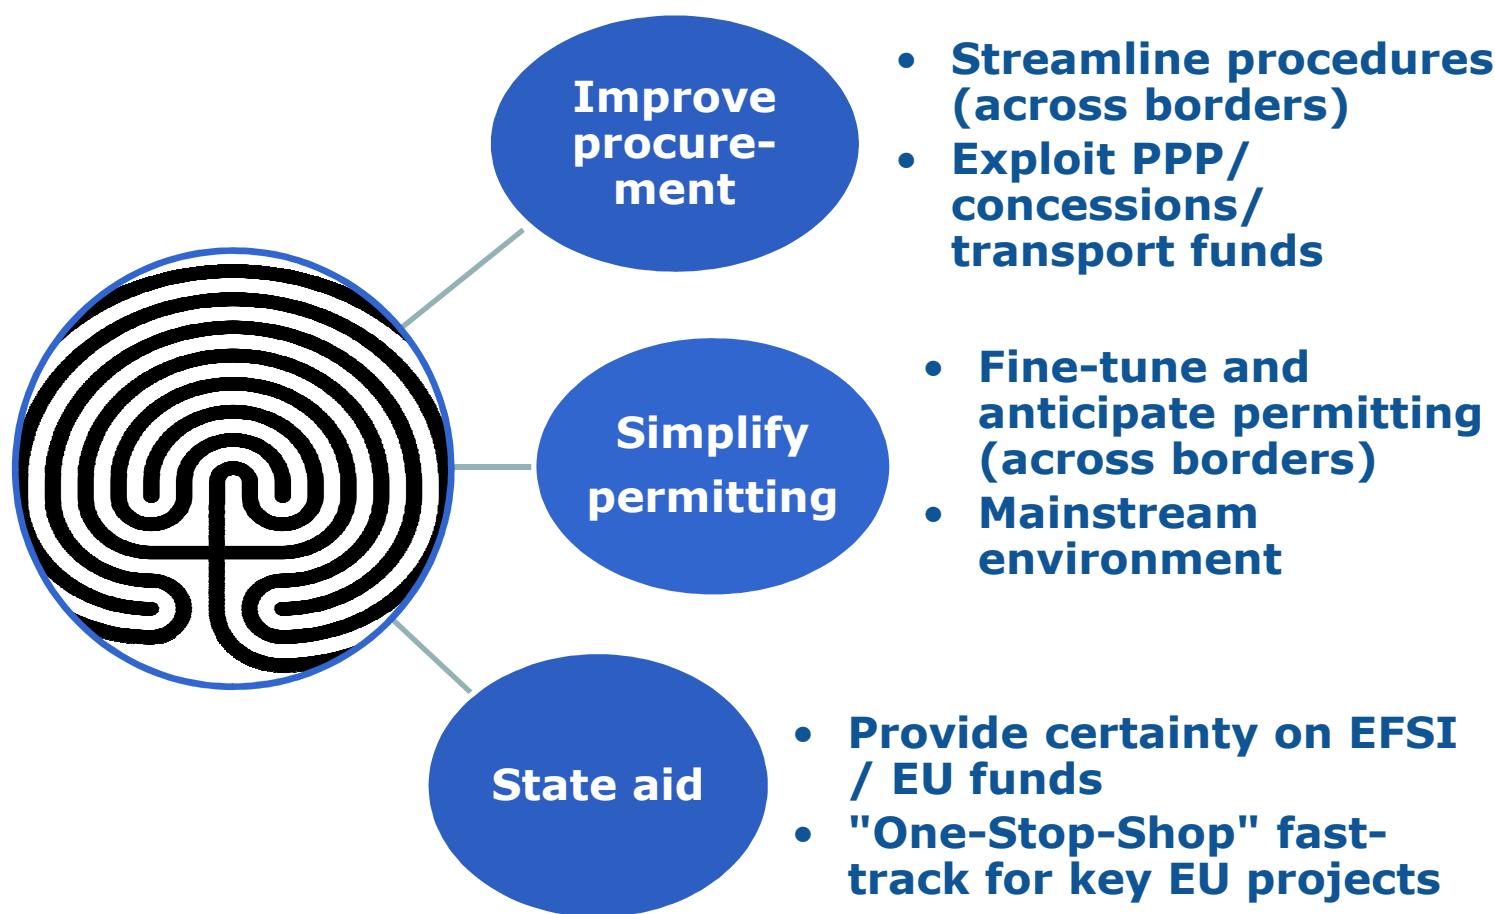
Improve procurement

- Streamline procedures (across borders)
- Exploit PPP/ concessions/ transport funds

Simplify permitting

- Fine-tune and anticipate permitting (across borders)
- Mainstream environment

State aid

- Provide certainty on EFSI / EU funds
- "One-Stop-Shop" fast-track for key EU projects